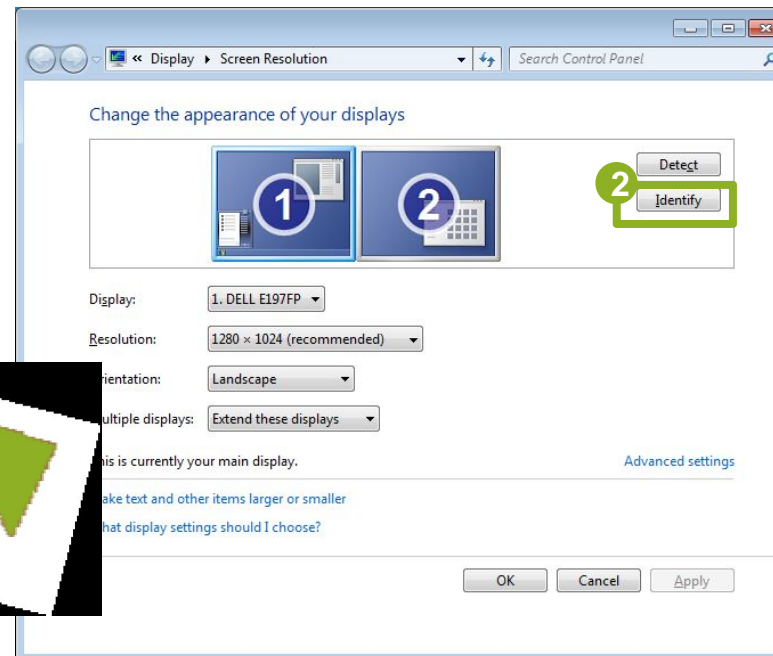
« Display ▸ Screen Resolution

Search Control Panel

Change the appearance of your displays

1

2

Detect

2

Identify

Display: 1. DELL E197FP

Resolution: 1280 × 1024 (recommended)

rientation: Landscape

ultiple displays: Extend these displays

his is currently your main display.

Advanced settings

ake text and other items larger or smaller

hat display settings should I choose?

OK

Cancel

Apply